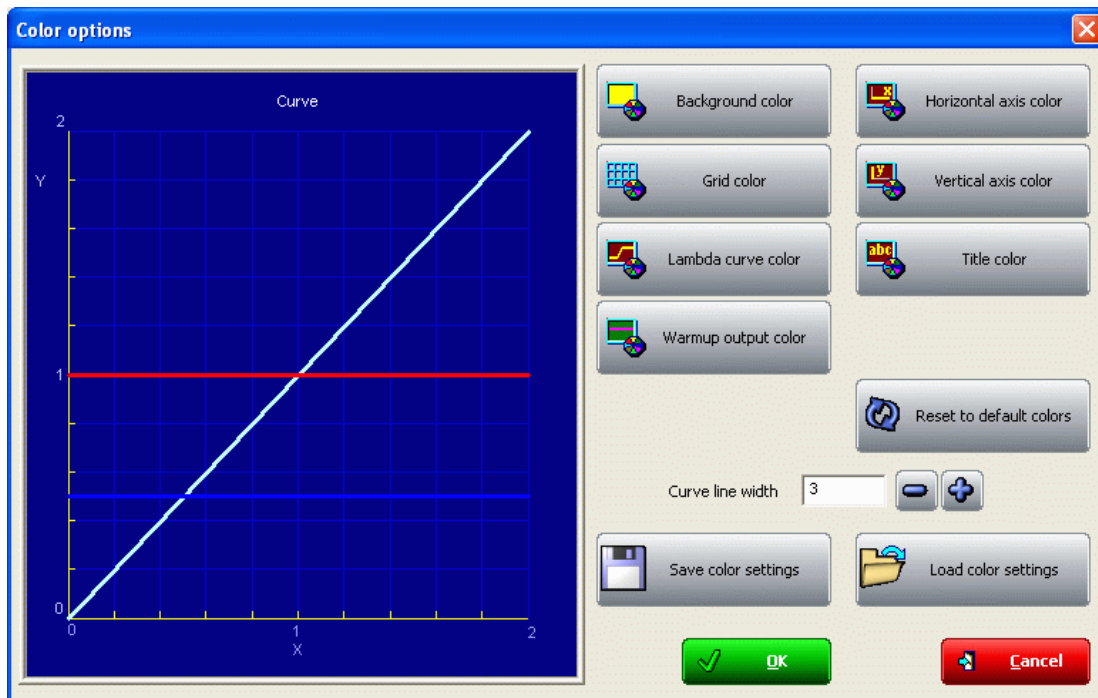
Color options

Curve

2

Y

1

0

0

1

2

X

Background color

Horizontal axis color

Grid color

Vertical axis color

Lambda curve color

Title color

Warmup output color

Reset to default colors

Curve line width 3

Save color settings

Load color settings

OK

Cancel